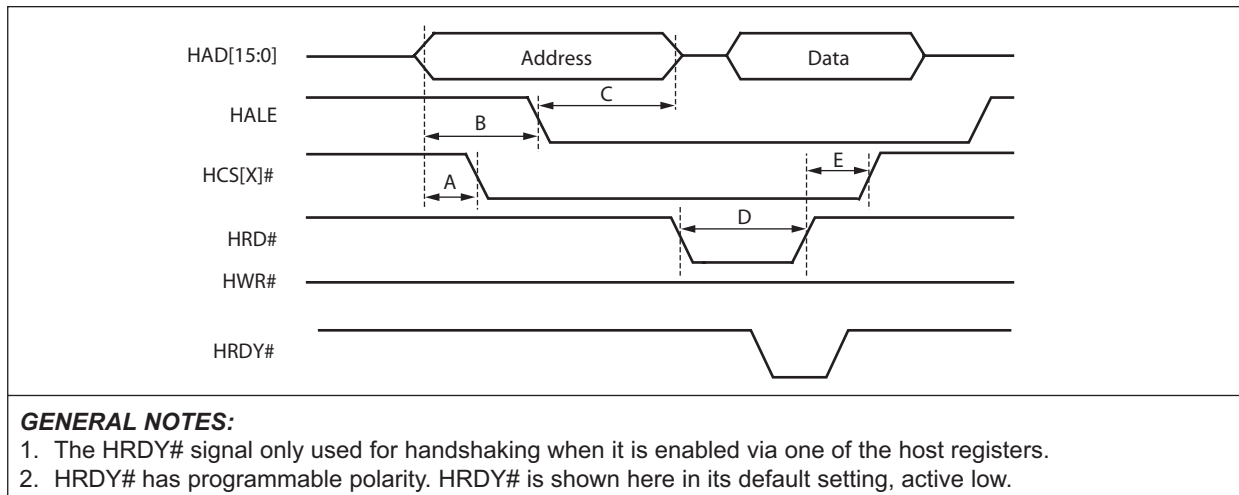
HAD[15:0]
Address
Data
HALE
C
B
HCS[X]#
E
A
HRD#
D
HWR#
HRDY#

GENERAL NOTES:

1. The HRDY# signal only used for handshaking when it is enabled via one of the host registers.
2. HRDY# has programmable polarity. HRDY# is shown here in its default setting, active low.